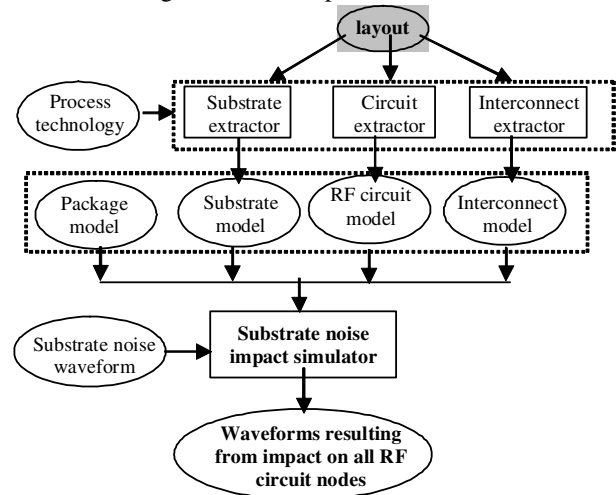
layout

Process technology

Substrate extractor

Circuit extractor

Interconnect extractor

Package model

Substrate model

RF circuit model

Interconnect model

Substrate noise waveform

Substrate noise impact simulator

Waveforms resulting from impact on all RF circuit nodes